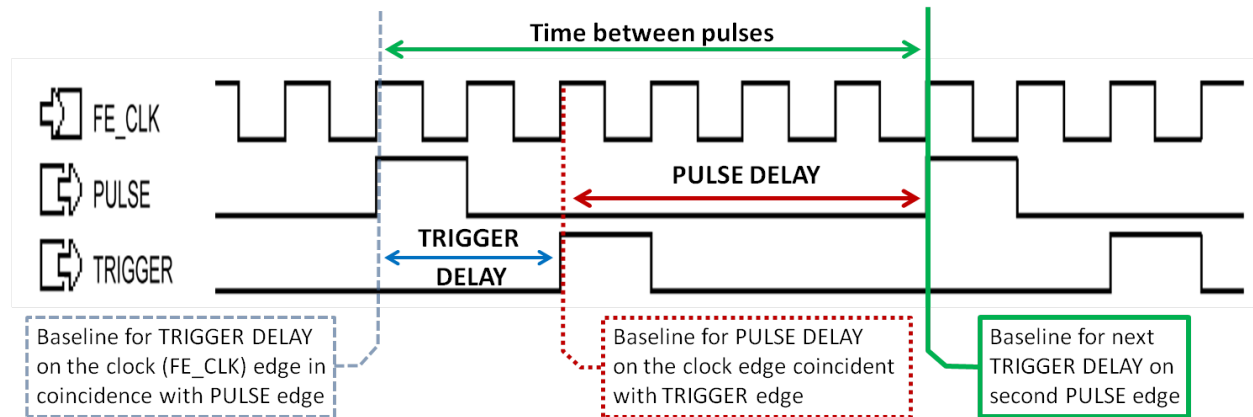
Time between pulses

FE_CLK

PULSE

PULSE DELAY

TRIGGER

TRIGGER DELAY

Baseline for TRIGGER DELAY on the clock (FE_CLK) edge in coincidence with PULSE edge

Baseline for PULSE DELAY on the clock edge coincident with TRIGGER edge

Baseline for next TRIGGER DELAY on second PULSE edge